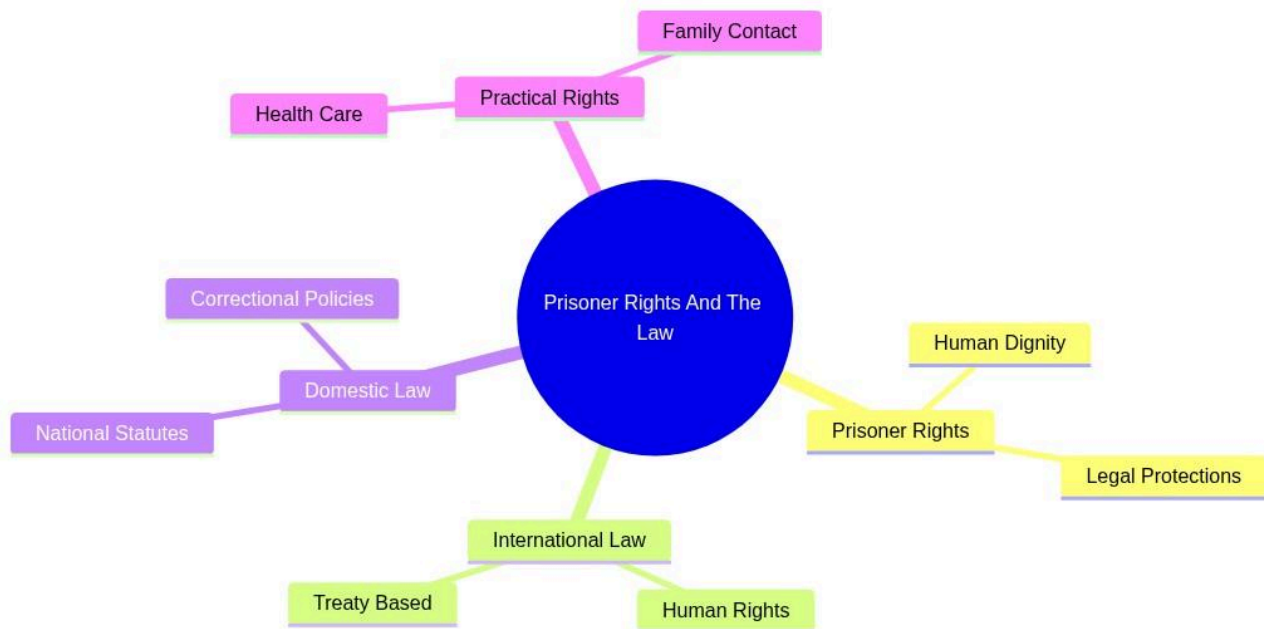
Prisoner Rights And The Law

Practical Rights
Family Contact
Health Care

Prisoner Rights
Human Dignity
Legal Protections

International Law
Treaty Based
Human Rights

Domestic Law
Correctional Policies
National Statutes